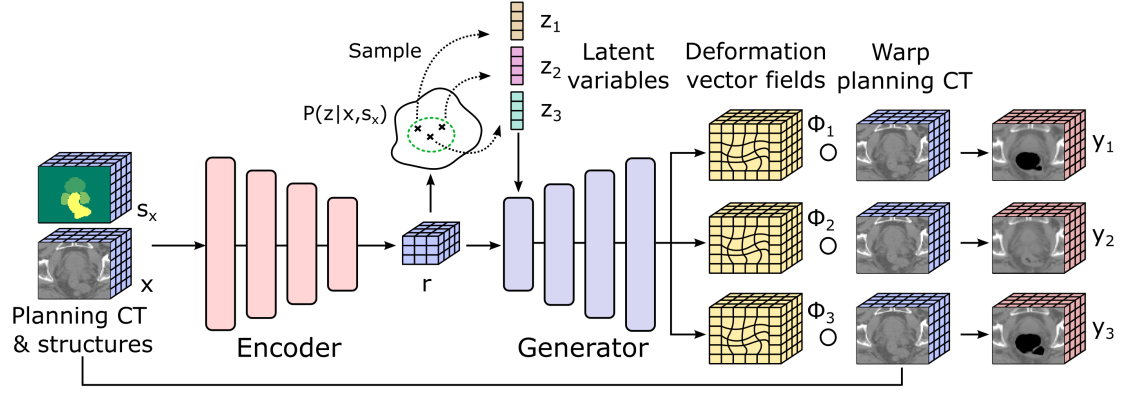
Sample

$z_1$

$z_2$

$z_3$

Latent variables

Deformation vector fields

Warp planning CT

$P(z|x,s_x)$

$s_x$

$x$

Planning CT & structures

Encoder

$r$

Generator

$\Phi_1$

$\Phi_2$

$\Phi_3$

$\circ$

$\circ$

$\circ$

$y_1$

$y_2$

$y_3$